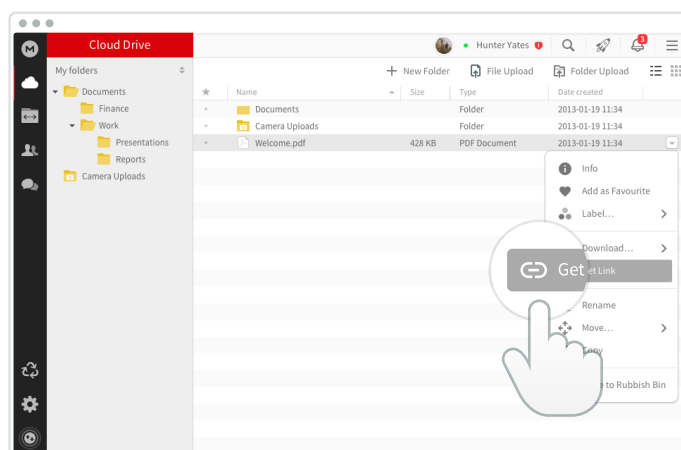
Cloud Drive

Hunter Yates

3

My folders

Documents
Finance
Work
Presentations
Reports
Camera Uploads

+ New Folder
File Upload
Folder Upload

| ★ | Name | Size | Type | Date created |
|---|---|---|---|---|
| | Documents | | Folder | 2013-01-19 11:34 |
| | Camera Uploads | | Folder | 2013-01-19 11:34 |
| | Welcome.pdf | 428 KB | PDF Document | 2013-01-19 11:34 |

Info
Add as Favourite
Label...
Download...
Get
et Link
Rename
Move...
opy
to Rubbish Bin